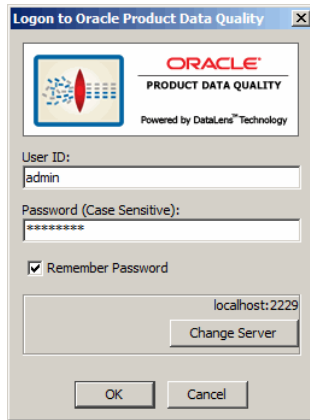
Logon to Oracle Product Data Quality

ORACLE
PRODUCT DATA QUALITY
Powered by DataLens™ Technology

User ID:
admin

Password (Case Sensitive):
********

Remember Password

localhost:2229

Change Server

OK

Cancel